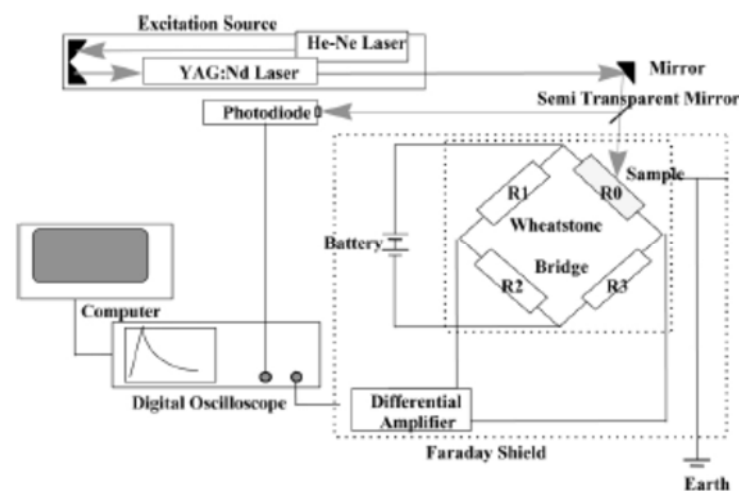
Excitation Source
He-Ne Laser
YAG:Nd Laser
Mirror
Semi Transparent Mirror
Photodiode
Sample
R1
R0
Wheatstone
Battery
Bridge
R2
R3
Computer
Digital Oscilloscope
Differential Amplifier
Faraday Shield
Earth